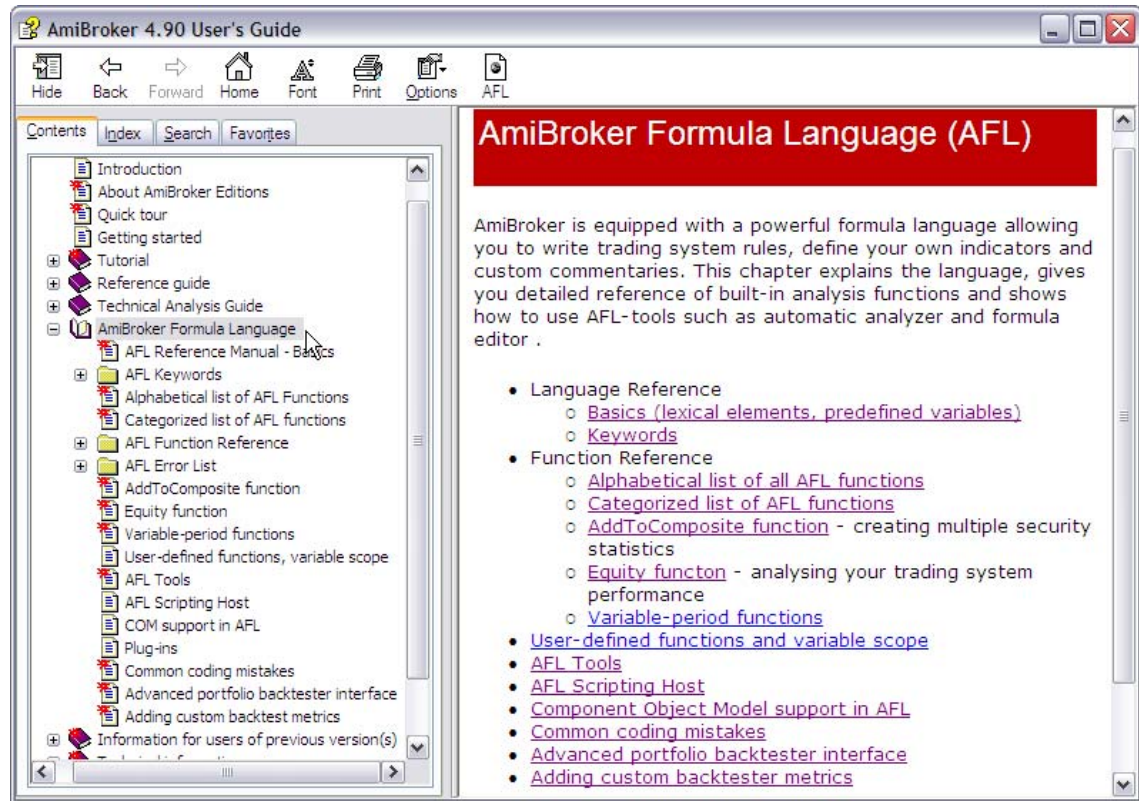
AmiBroker 4.90 User's Guide

Hide Back Forward Home Font Print Options AFL

Contents Index Search Favorites

Introduction
About AmiBroker Editions
Quick tour
Getting started
Tutorial
Reference guide
Technical Analysis Guide
AmiBroker Formula Language
AFL Reference Manual - Basics
AFL Keywords
Alphabetical list of AFL Functions
Categorized list of AFL functions
AFL Function Reference
AFL Error List
AddToComposite function
Equity function
Variable-period functions
User-defined functions, variable scope
AFL Tools
AFL Scripting Host
COM support in AFL
Plug-ins
Common coding mistakes
Advanced portfolio backtester interface
Adding custom backtest metrics
Information for users of previous version(s)
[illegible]

AmiBroker Formula Language (AFL)

AmiBroker is equipped with a powerful formula language allowing you to write trading system rules, define your own indicators and custom commentaries. This chapter explains the language, gives you detailed reference of built-in analysis functions and shows how to use AFL-tools such as automatic analyzer and formula editor .

- Language Reference
  - Basics (lexical elements, predefined variables)
  - Keywords
- Function Reference
  - Alphabetical list of all AFL functions
  - Categorized list of AFL functions
  - AddToComposite function - creating multiple security statistics
  - Equity functon - analysing your trading system performance
  - Variable-period functions
- User-defined functions and variable scope
- AFL Tools
- AFL Scripting Host
- Component Object Model support in AFL
- Common coding mistakes
- Advanced portfolio backtester interface
- Adding custom backtester metrics